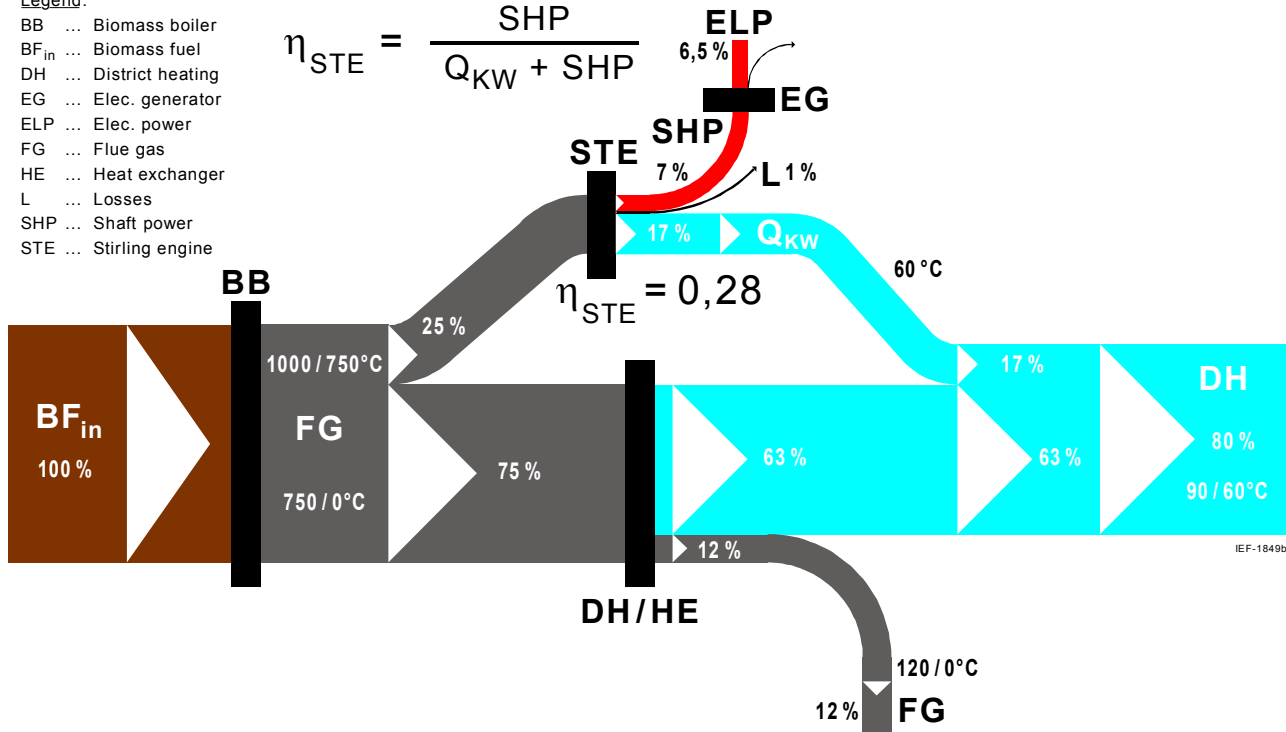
Legend:
BB ... Biomass boiler
$BF_{in}$ ... Biomass fuel
DH ... District heating
EG ... Elec. generator
ELP ... Elec. power
FG ... Flue gas
HE ... Heat exchanger
L ... Losses
SHP ... Shaft power
STE ... Stirling engine

$\eta_{STE} = \frac{SHP}{Q_{KW} + SHP}$

ELP
6,5 %
EG
SHP
STE
7 %
L 1 %
17 %
$Q_{KW}$
60 °C
$\eta_{STE} = 0,28$
BB
25 %
1000 / 750°C
$BF_{in}$
100 %
FG
750 / 0°C
75 %
63 %
17 %
63 %
DH
80 %
90 / 60°C
IEF-1849b
12 %
DH / HE
120 / 0°C
12 %
FG